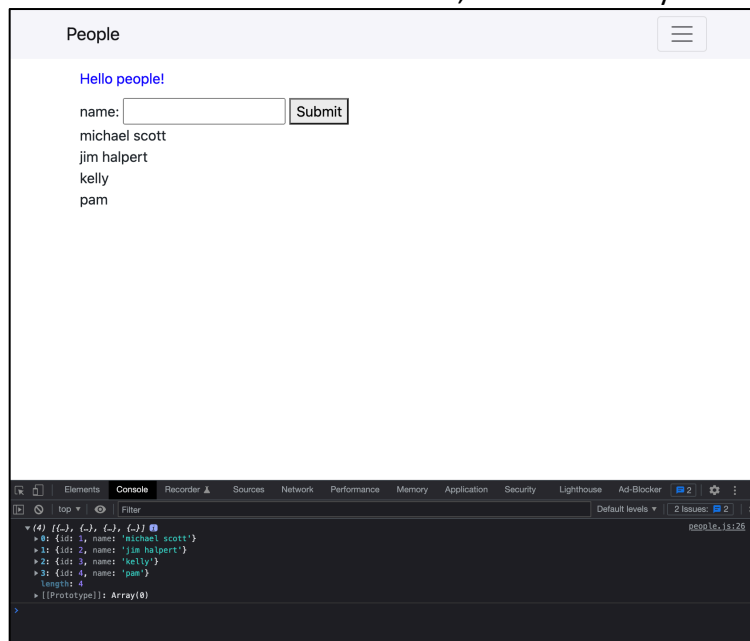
People

Hello people!

name: Submit

michael scott
jim halpert
kelly
pam

Elements Console Recorder Sources Network Performance Memory Application Security Lighthouse Ad-Blocker 2

top Filter Default levels 2 Issues: 2

▼(4) [{…}, {…}, {…}, {…}] people.js:26
▶0: {id: 1, name: 'michael scott'}
▶1: {id: 2, name: 'jim halpert'}
▶2: {id: 3, name: 'kelly'}
▶3: {id: 4, name: 'pam'}
length: 4
▶[[Prototype]]: Array(0)
>